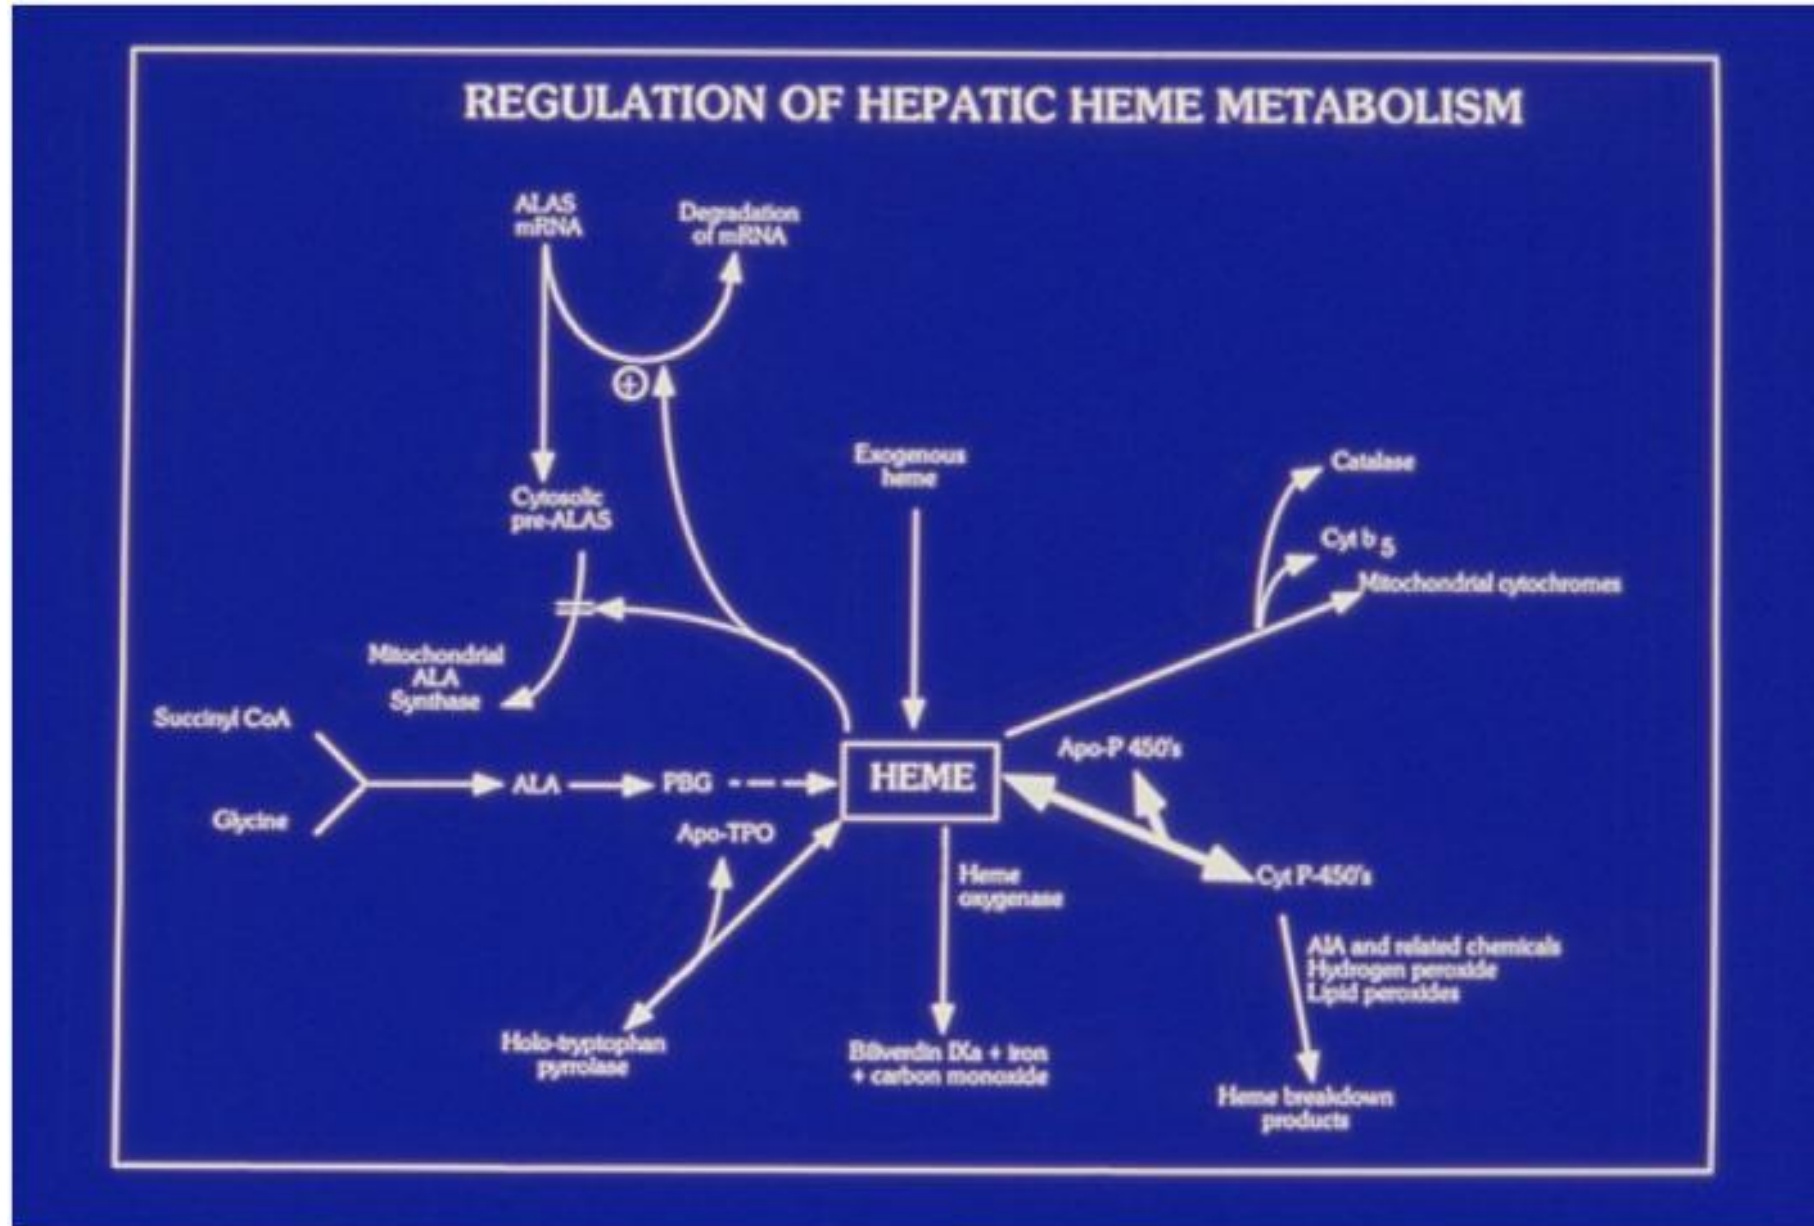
REGULATION OF HEPATIC HEME METABOLISM

ALAS mRNA

Degradation of mRNA

$\oplus$

Cytosolic pre-ALAS

Mitochondrial ALA Synthase

Exogenous heme

Catalase

Cyt $b_5$

Mitochondrial cytochromes

Succinyl CoA

Glycine

ALA

PBG

HEME

Apo-P 450's

Apo-TPO

Heme oxygenase

Cyt P-450's

AIA and related chemicals
Hydrogen peroxide
Lipid peroxides

Holo-tryptophan pyrrolase

Biliverdin IXa + iron + carbon monoxide

Heme breakdown products